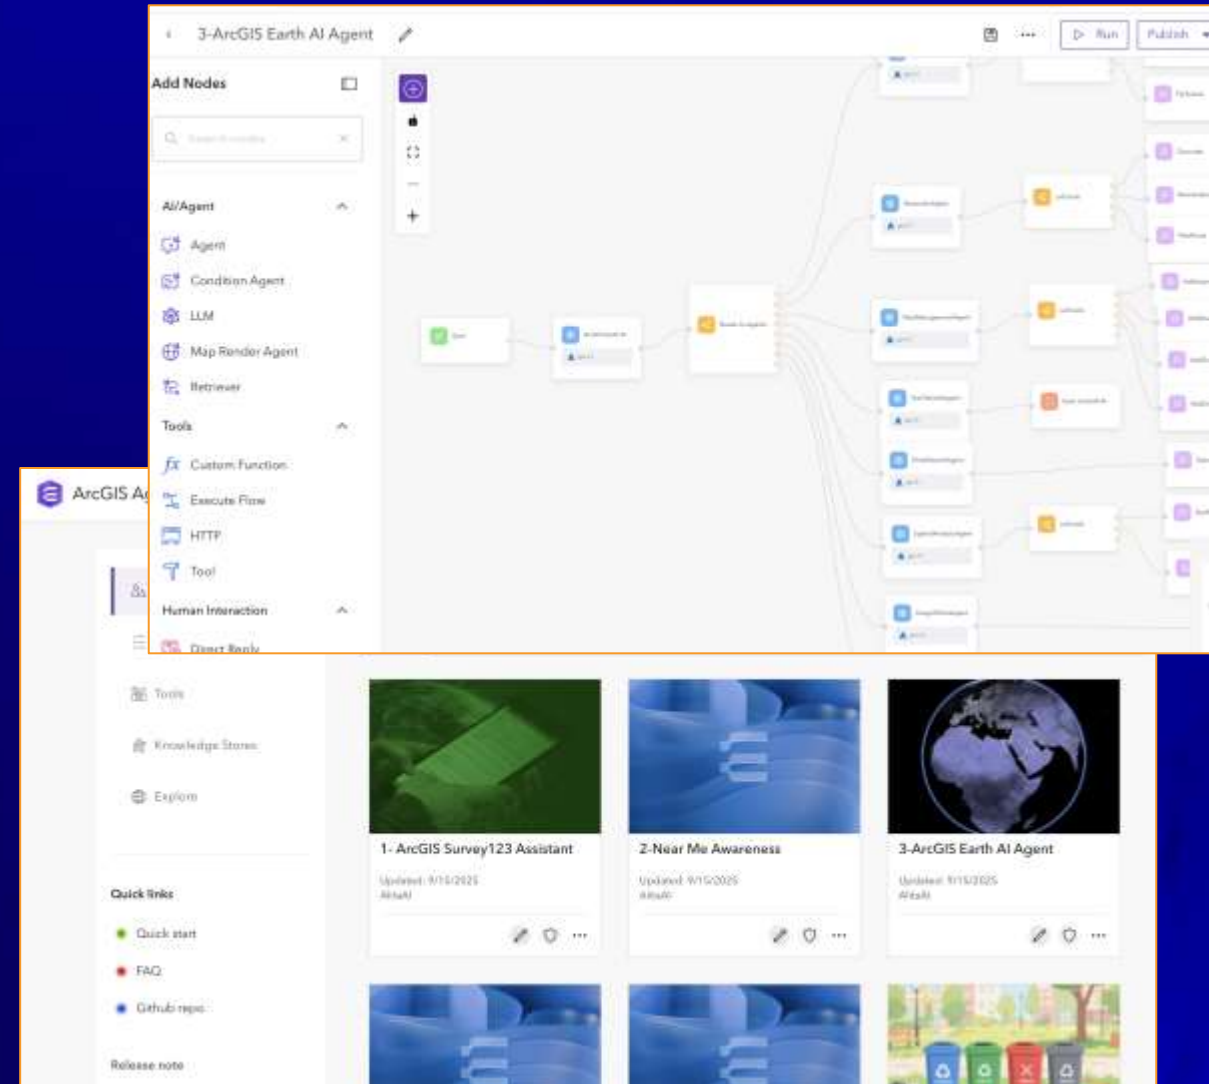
3-ArcGIS Earth AI Agent

Run

Publish

Add Nodes

Search in nodes

AI/Agent

Agent

Condition Agent

LLM

Map Render Agent

Retriever

Tools

Custom Function

Execute Flow

HTTP

Tool

Human Interaction

Direct Reply

ArcGIS A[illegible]

Tools

Knowledge Stores

Explore

Quick links

Quick start

FAQ

Github repo

Release note

1- ArcGIS Survey123 Assistant

Updated: 9/15/2025

AIAI

2-Near Me Awareness

Updated: 9/15/2025

AIAI

3-ArcGIS Earth AI Agent

Updated: 9/15/2025

AIAI